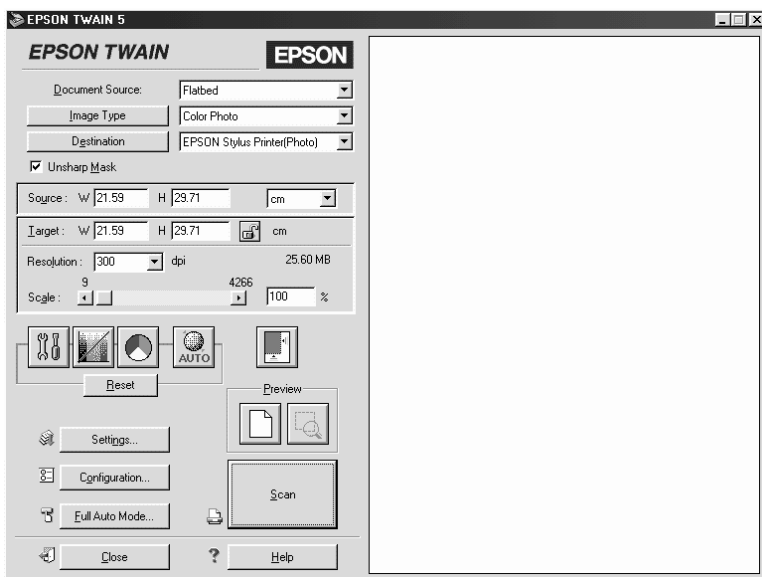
EPSON TWAIN 5

EPSON TWAIN

EPSON

Document Source: Flatbed

Image Type | Color Photo

Destination | EPSON Stylus Printer(Photo)

Unsharp Mask

Source: W 21.59 H 29.71 cm

Target: W 21.59 H 29.71 cm

Resolution: 300 dpi 25.60 MB

9 4266

Scale: 100 %

AUTO

Reset

Preview

Settings...

Configuration...

Scan

Full Auto Mode...

Close

Help